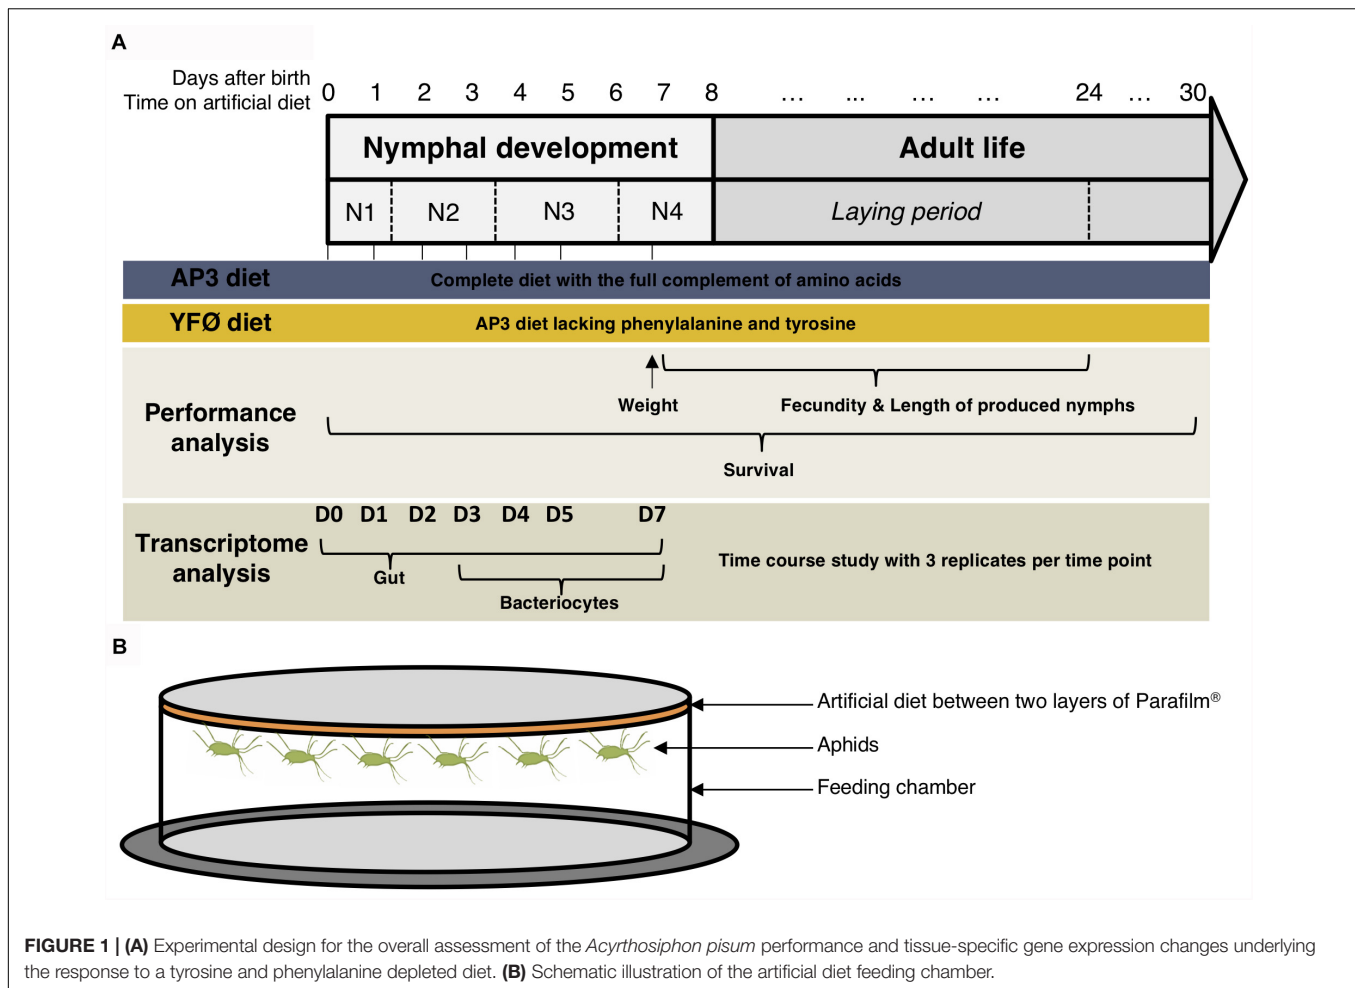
A

Days after birth
Time on artificial diet
0 1 2 3 4 5 6 7 8 … … … … 24 … 30

Nymphal development
Adult life

N1 N2 N3 N4
Laying period

AP3 diet
Complete diet with the full complement of amino acids

YFØ diet
AP3 diet lacking phenylalanine and tyrosine

Performance analysis
Weight
Fecundity & Length of produced nymphs
Survival

Transcriptome analysis
D0 D1 D2 D3 D4 D5 D7
Gut
Bacteriocytes
Time course study with 3 replicates per time point

B

Artificial diet between two layers of Parafilm®
Aphids
Feeding chamber

**FIGURE 1 | (A)** Experimental design for the overall assessment of the *Acyrthosiphon pisum* performance and tissue-specific gene expression changes underlying the response to a tyrosine and phenylalanine depleted diet. **(B)** Schematic illustration of the artificial diet feeding chamber.